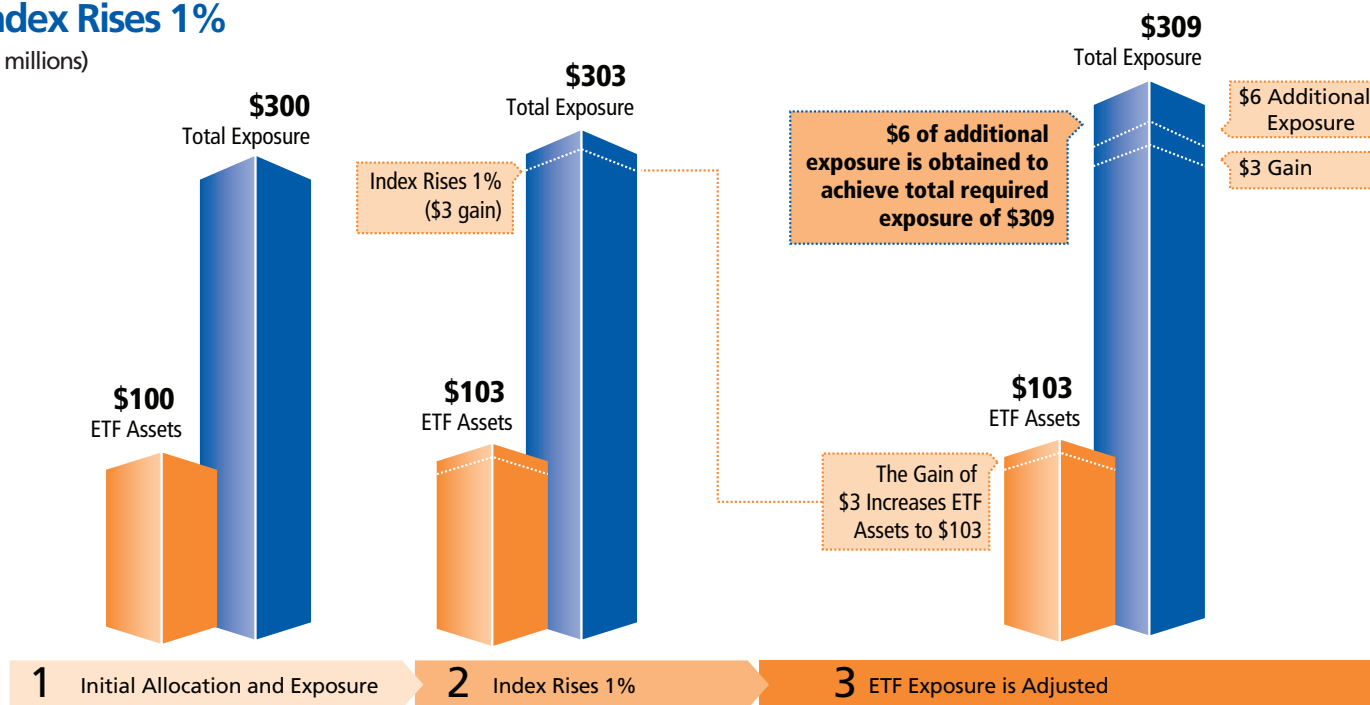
ndex Rises 1%

millions)

$300
Total Exposure

$100
ETF Assets

$303
Total Exposure

Index Rises 1%
($3 gain)

$103
ETF Assets

$309
Total Exposure

$6 Additional Exposure

$3 Gain

$6 of additional exposure is obtained to achieve total required exposure of $309

$103
ETF Assets

The Gain of $3 Increases ETF Assets to $103

1 Initial Allocation and Exposure

2 Index Rises 1%

3 ETF Exposure is Adjusted